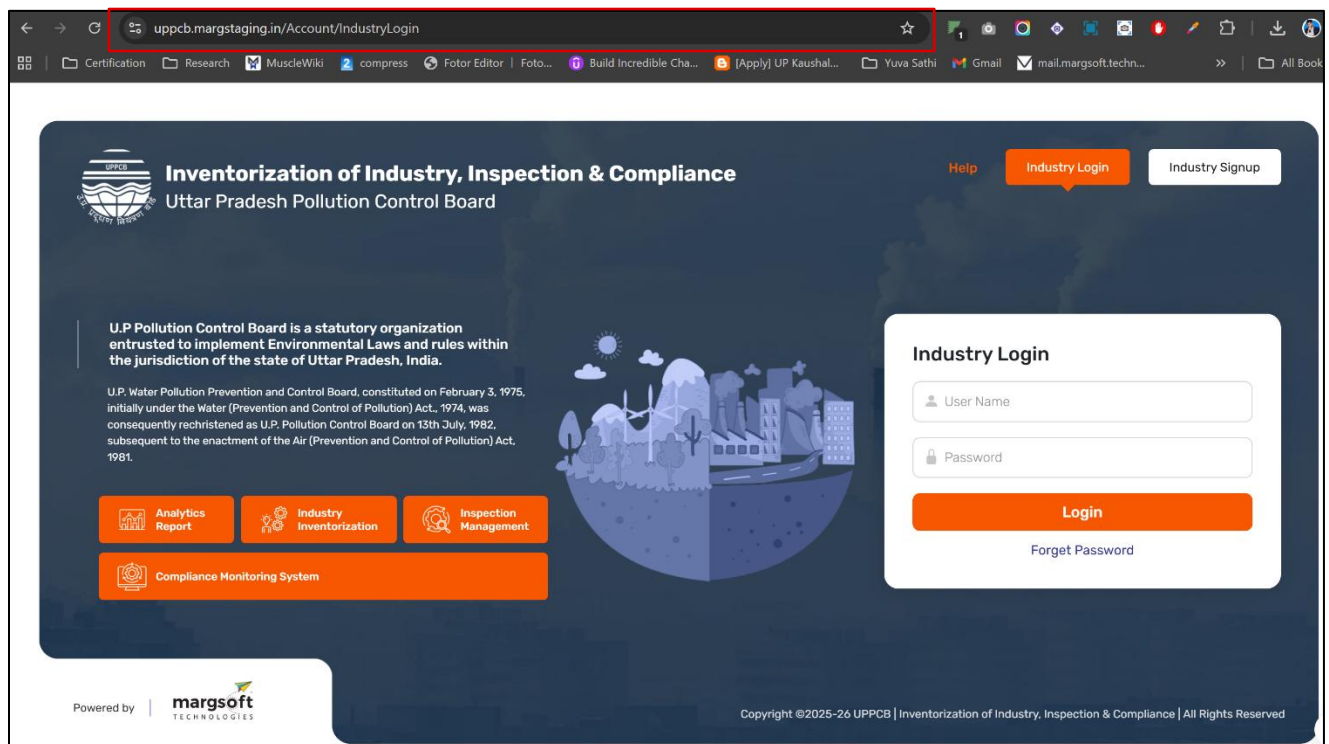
uppcb.margstaging.in/Account/IndustryLogin

Certification | Research | MuscleWiki | compress | Fotor Editor | Foto... | Build Incredible Cha... | [Apply] UP Kaushal... | Yuva Sathi | Gmail | mail.margsoft.techn... | All Book

UPPCB

Inventorization of Industry, Inspection & Compliance
Uttar Pradesh Pollution Control Board

Help | Industry Login | Industry Signup

U.P Pollution Control Board is a statutory organization entrusted to implement Environmental Laws and rules within the jurisdiction of the state of Uttar Pradesh, India.

U.P. Water Pollution Prevention and Control Board, constituted on February 3, 1975, initially under the Water (Prevention and Control of Pollution) Act., 1974, was consequently rechristened as U.P. Pollution Control Board on 13th July, 1982, subsequent to the enactment of the Air (Prevention and Control of Pollution) Act, 1981.

Analytics Report
Industry Inventorization
Inspection Management
Compliance Monitoring System

Industry Login
User Name
Password
Login
Forget Password

Powered by margsoft TECHNOLOGIES

Copyright ©2025-26 UPPCB | Inventorization of Industry, Inspection & Compliance | All Rights Reserved